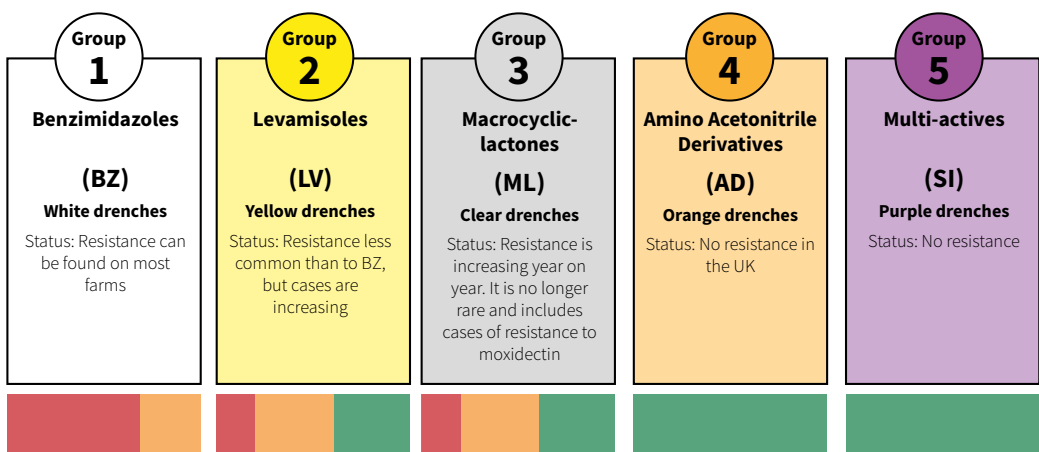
Group
1
Benzimidazoles

(BZ)
White drenches
Status: Resistance can be found on most farms

Group
2
Levamisoles

(LV)
Yellow drenches
Status: Resistance less common than to BZ, but cases are increasing

Group
3
Macrocyclic-lactones

(ML)
Clear drenches
Status: Resistance is increasing year on year. It is no longer rare and includes cases of resistance to moxidectin

Group
4
Amino Acetonitrile Derivatives

(AD)
Orange drenches
Status: No resistance in the UK

Group
5
Multi-actives

(SI)
Purple drenches
Status: No resistance